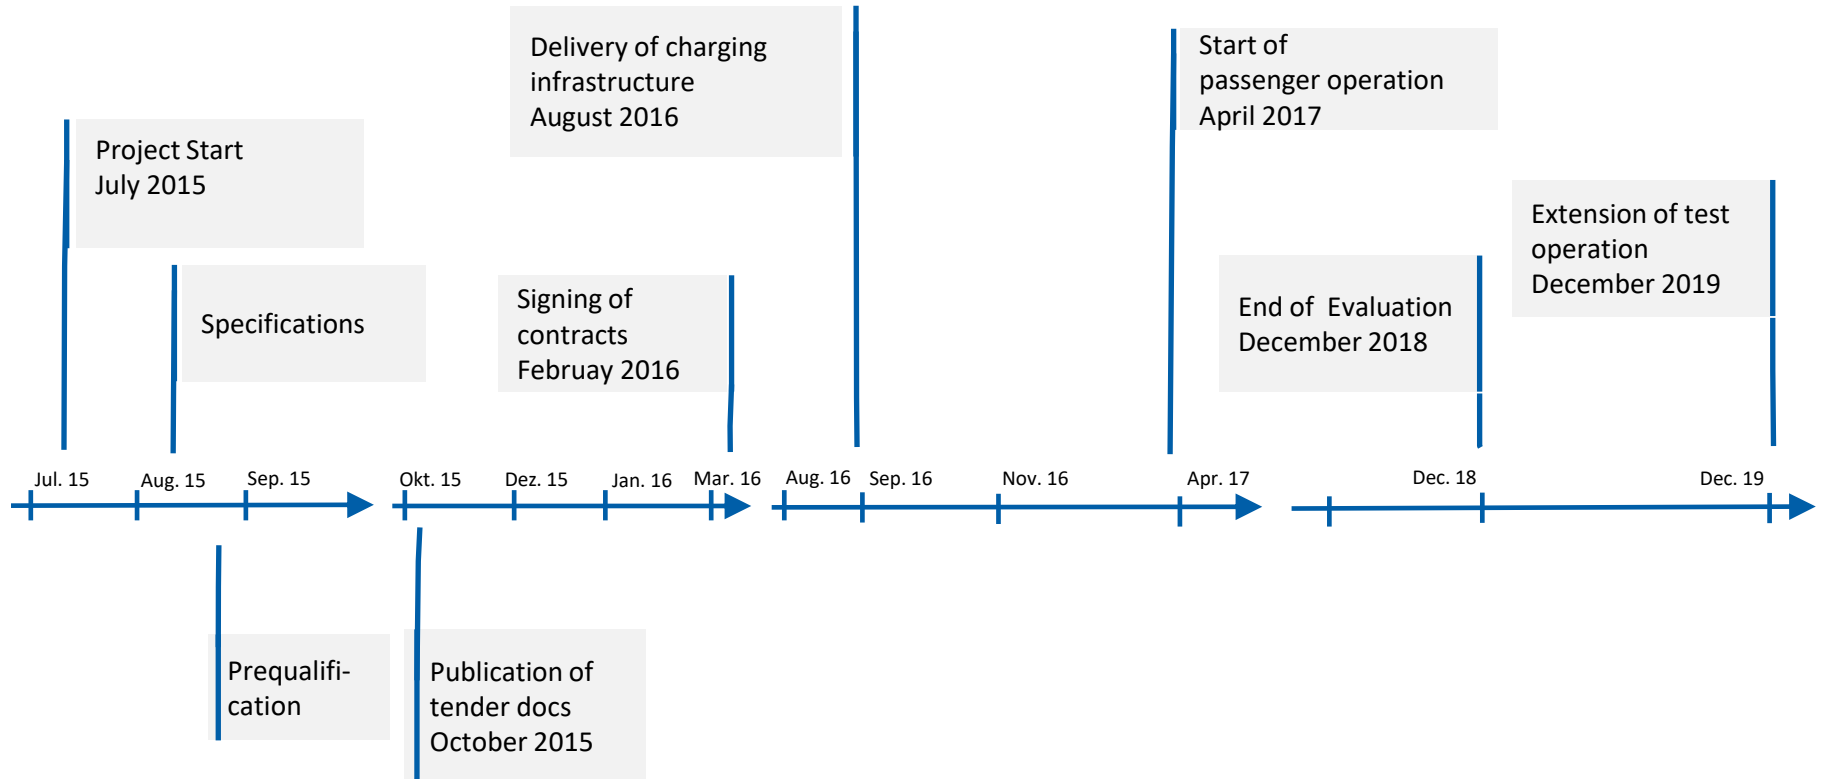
Delivery of charging infrastructure August 2016

Start of passenger operation April 2017

Project Start July 2015

Extension of test operation December 2019

Specifications

Signing of contracts Februay 2016

End of Evaluation December 2018

Jul. 15
Aug. 15
Sep. 15
Okt. 15
Dez. 15
Jan. 16
Mar. 16
Aug. 16
Sep. 16
Nov. 16
Apr. 17
Dec. 18
Dec. 19

Prequalification

Publication of tender docs October 2015